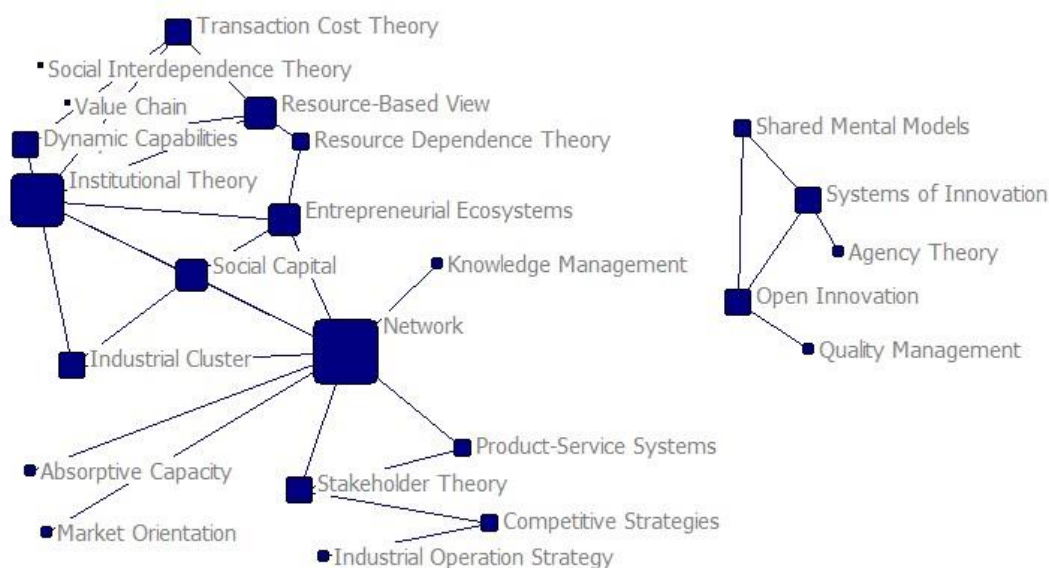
Transaction Cost Theory
Social Interdependence Theory
Value Chain
Resource-Based View
Dynamic Capabilities
Resource Dependence Theory
Institutional Theory
Entrepreneurial Ecosystems
Social Capital
Knowledge Management
Network
Industrial Cluster
Product-Service Systems
Absorptive Capacity
Stakeholder Theory
Competitive Strategies
Market Orientation
Industrial Operation Strategy
Shared Mental Models
Systems of Innovation
Agency Theory
Open Innovation
Quality Management